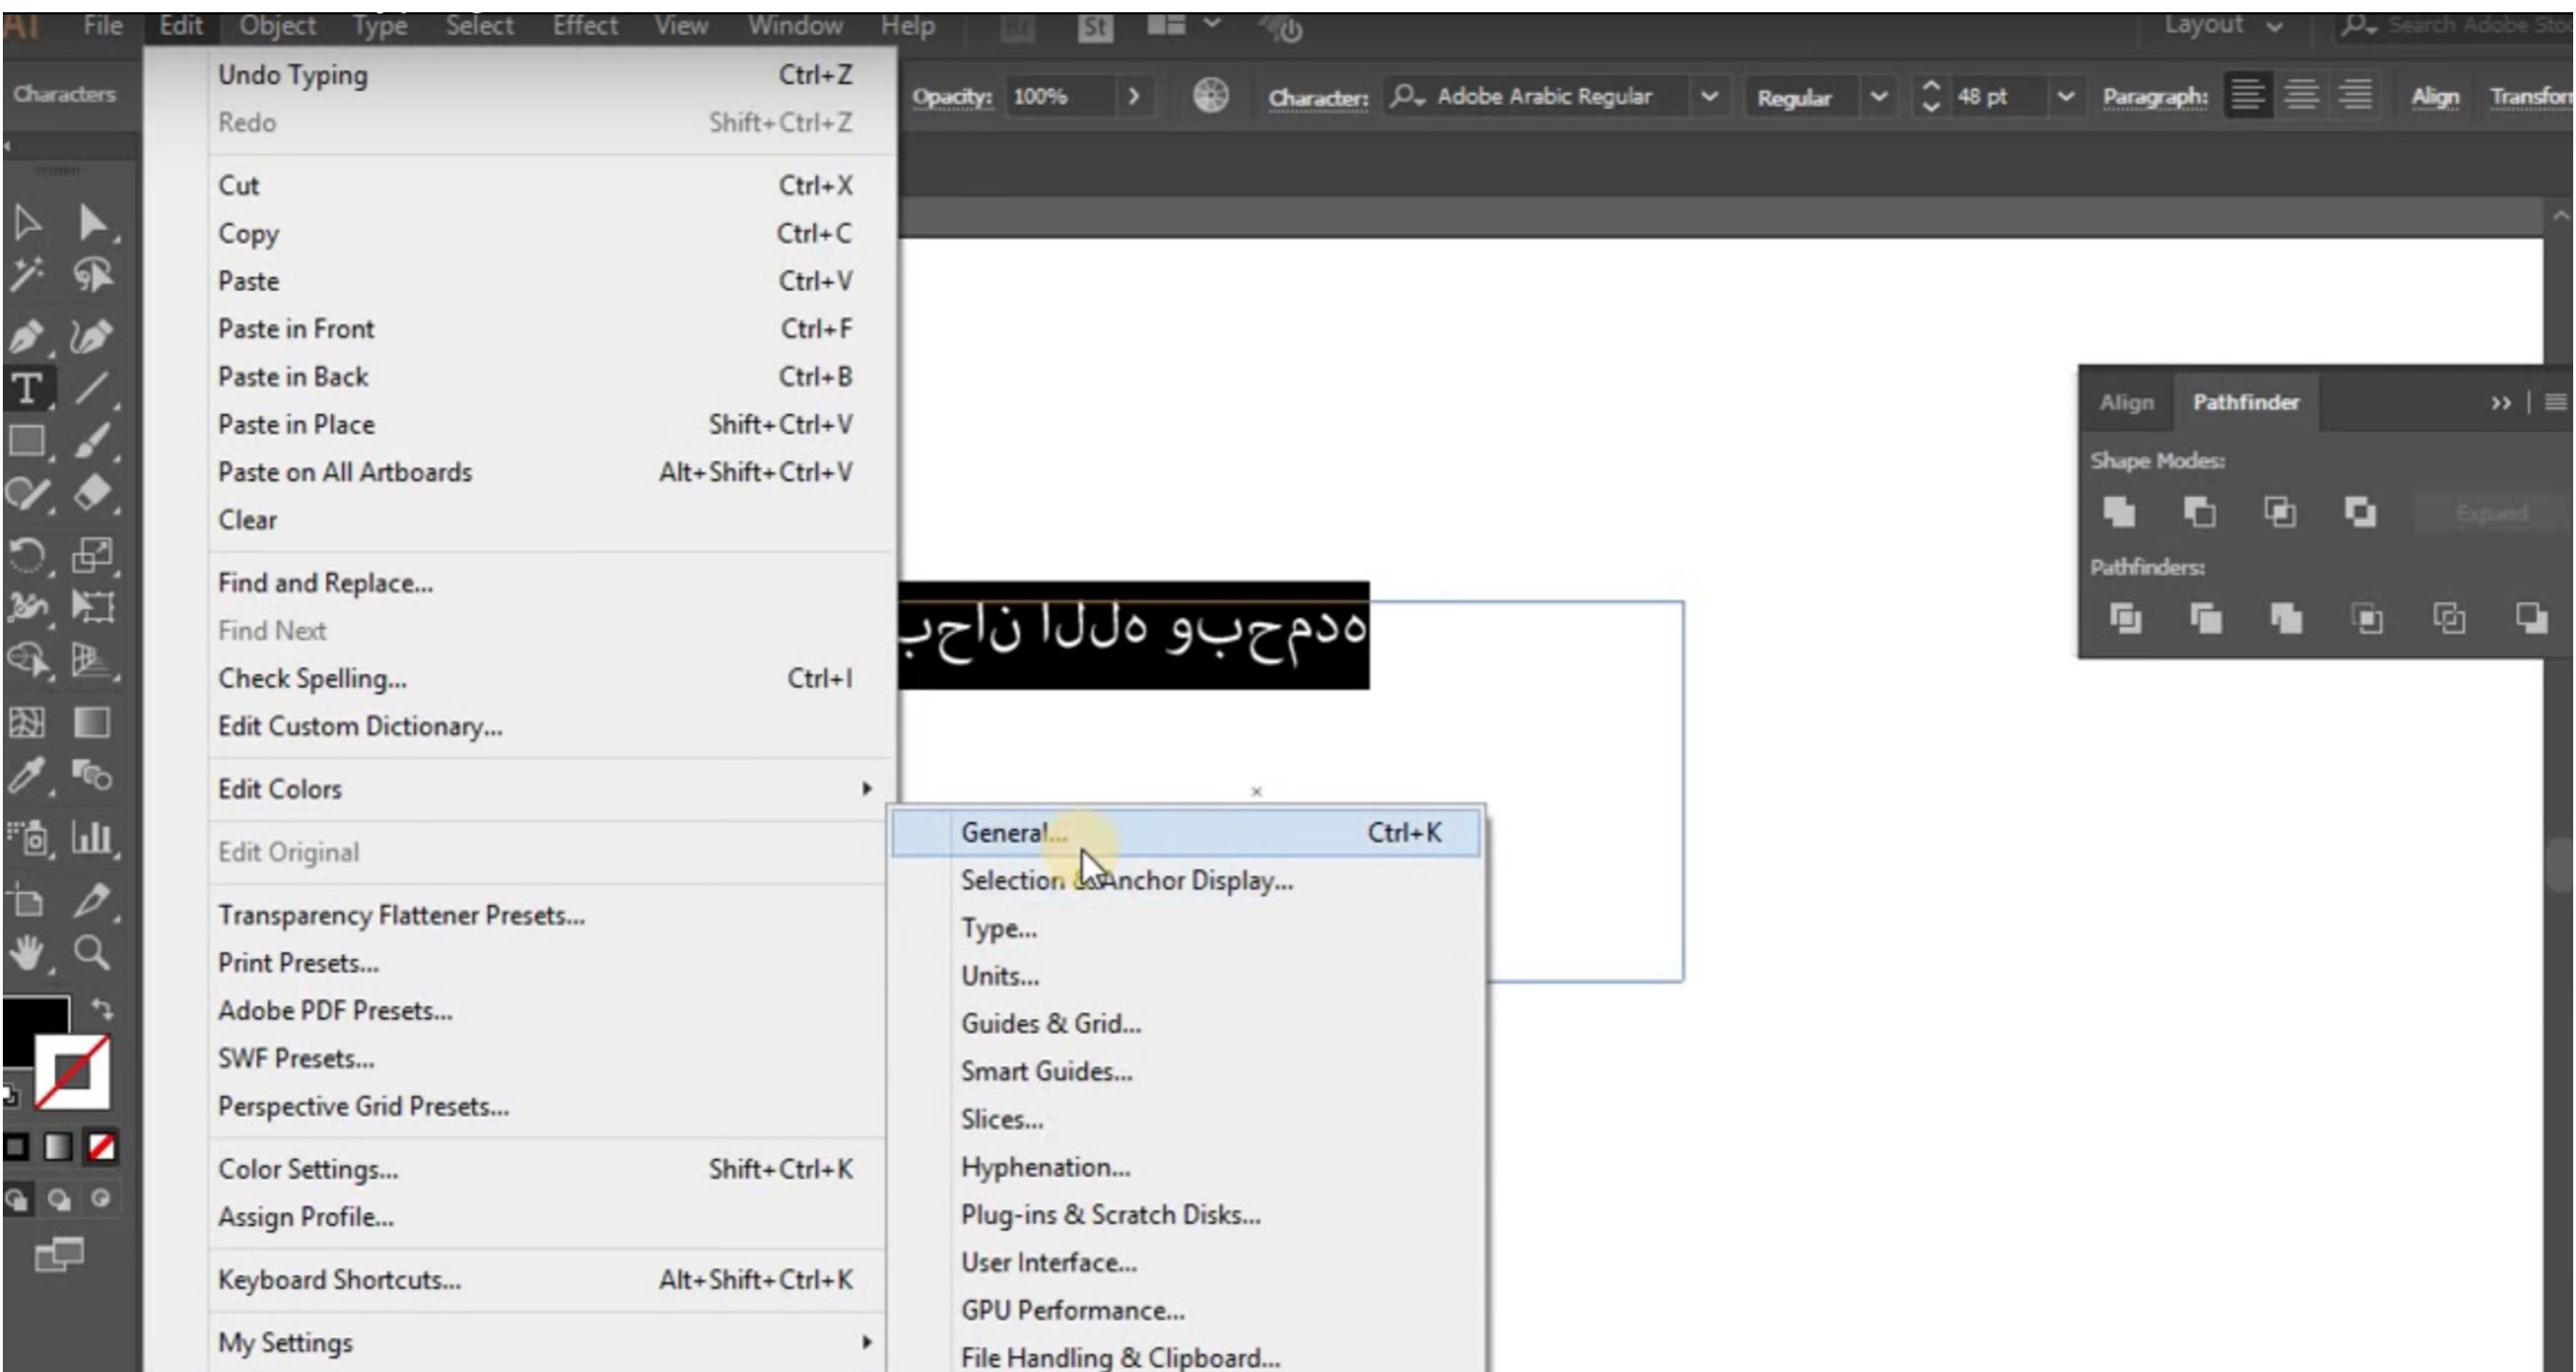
Ai File Edit Object Type Select Effect View Window Help St Layout Search Adobe Sto

Characters

Opacity: 100% Character: Adobe Arabic Regular Regular 48 pt Paragraph: Align Transfor

Undo Typing Ctrl+Z
Redo Shift+Ctrl+Z
Cut Ctrl+X
Copy Ctrl+C
Paste Ctrl+V
Paste in Front Ctrl+F
Paste in Back Ctrl+B
Paste in Place Shift+Ctrl+V
Paste on All Artboards Alt+Shift+Ctrl+V
Clear
Find and Replace...
Find Next
Check Spelling... Ctrl+I
Edit Custom Dictionary...
Edit Colors
Edit Original
Transparency Flattener Presets...
Print Presets...
Adobe PDF Presets...
SWF Presets...
Perspective Grid Presets...
Color Settings... Shift+Ctrl+K
Assign Profile...
Keyboard Shortcuts... Alt+Shift+Ctrl+K
My Settings

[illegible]حان اللہ وبحمده

General... Ctrl+K
Selection & Anchor Display...
Type...
Units...
Guides & Grid...
Smart Guides...
Slices...
Hyphenation...
Plug-ins & Scratch Disks...
User Interface...
GPU Performance...
File Handling & Clipboard...

Align Pathfinder
Shape Modes:
Expand
Pathfinders: